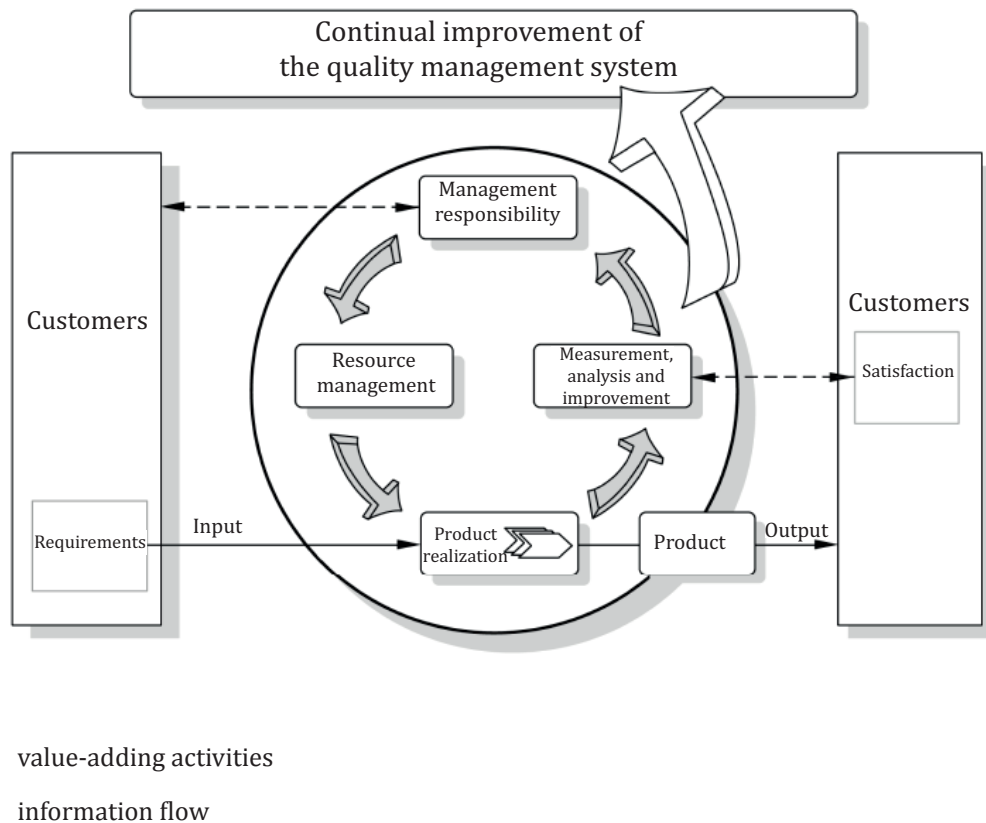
Continual improvement of the quality management system

Customers

Requirements

Input

Management responsibility

Resource management

Measurement, analysis and improvement

Product realization

Product

Output

Customers

Satisfaction

value-adding activities

information flow